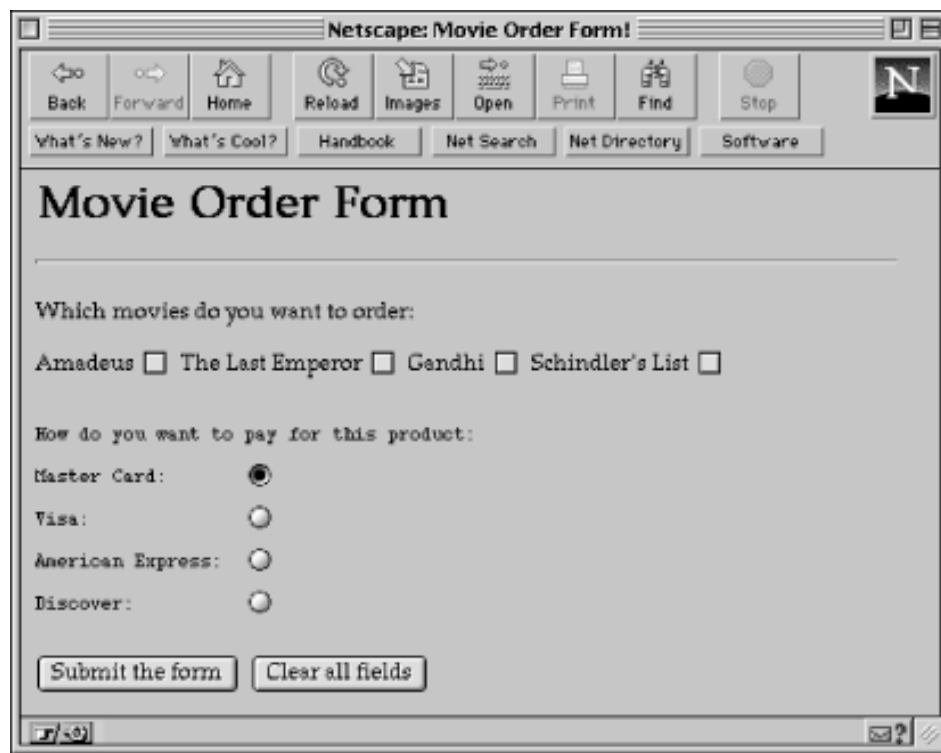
Netscape: Movie Order Form!

Back Forward Home Reload Images Open Print Find Stop

N

What's New? What's Cool? Handbook Net Search Net Directory Software

Movie Order Form

Which movies do you want to order:

Amadeus ☐ The Last Emperor ☐ Gandhi ☐ Schindler's List ☐

How do you want to pay for this product:

Master Card: ◉

Visa: ○

American Express: ○

Discover: ○

Submit the form | Clear all fields